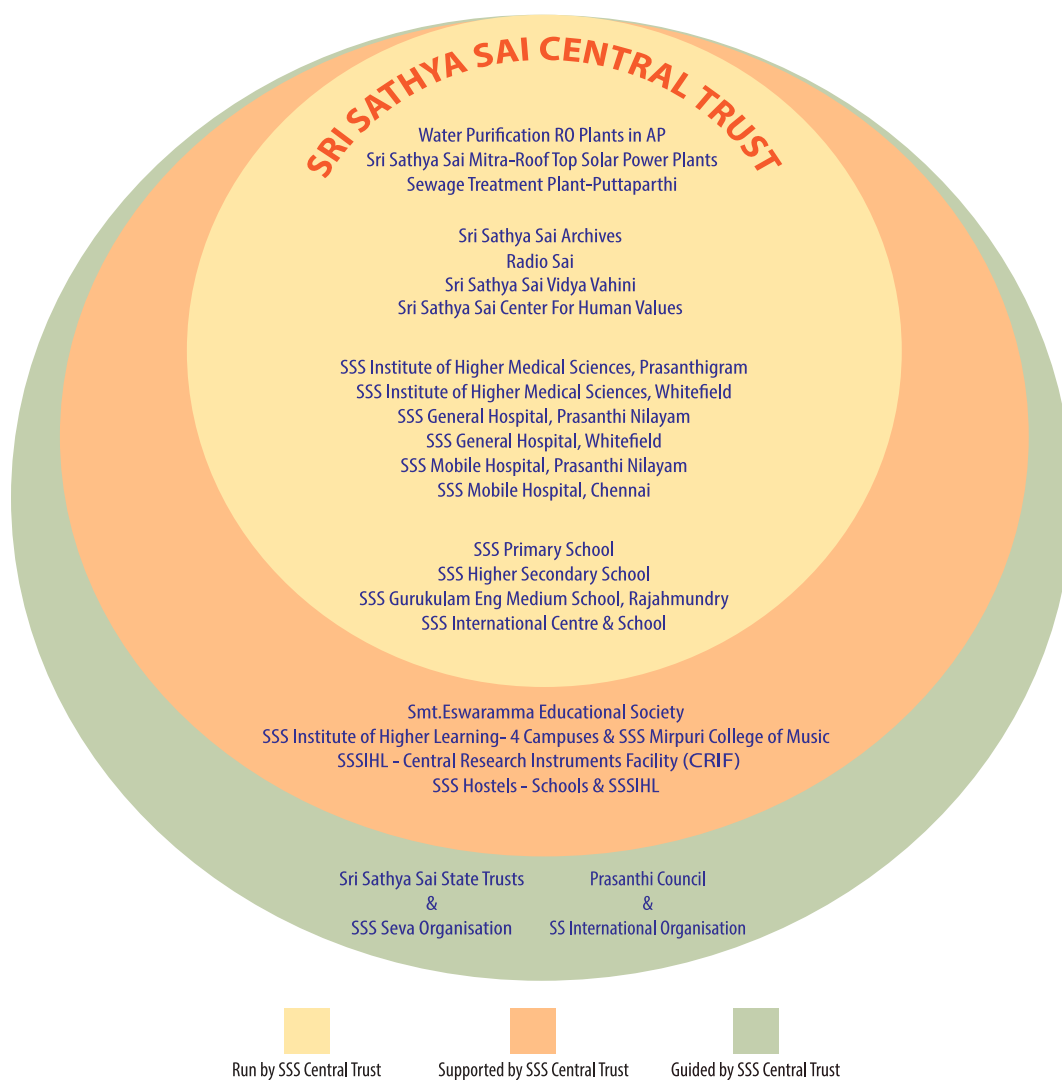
SRI SATHYA SAI CENTRAL TRUST

Water Purification RO Plants in AP
Sri Sathya Sai Mitra-Roof Top Solar Power Plants
Sewage Treatment Plant-Puttaparthi

Sri Sathya Sai Archives
Radio Sai
Sri Sathya Sai Vidya Vahini
Sri Sathya Sai Center For Human Values

SSS Institute of Higher Medical Sciences, Prasanthigram
SSS Institute of Higher Medical Sciences, Whitefield
SSS General Hospital, Prasanthi Nilayam
SSS General Hospital, Whitefield
SSS Mobile Hospital, Prasanthi Nilayam
SSS Mobile Hospital, Chennai

SSS Primary School
SSS Higher Secondary School
SSS Gurukulam Eng Medium School, Rajahmundry
SSS International Centre & School

Smt.Eswaramma Educational Society
SSS Institute of Higher Learning- 4 Campuses & SSS Mirpuri College of Music
SSSIHL - Central Research Instruments Facility (CRIF)
SSS Hostels - Schools & SSSIHL

Sri Sathya Sai State Trusts
&
SSS Seva Organisation

Prasanthi Council
&
SS International Organisation

Run by SSS Central Trust
Supported by SSS Central Trust
Guided by SSS Central Trust